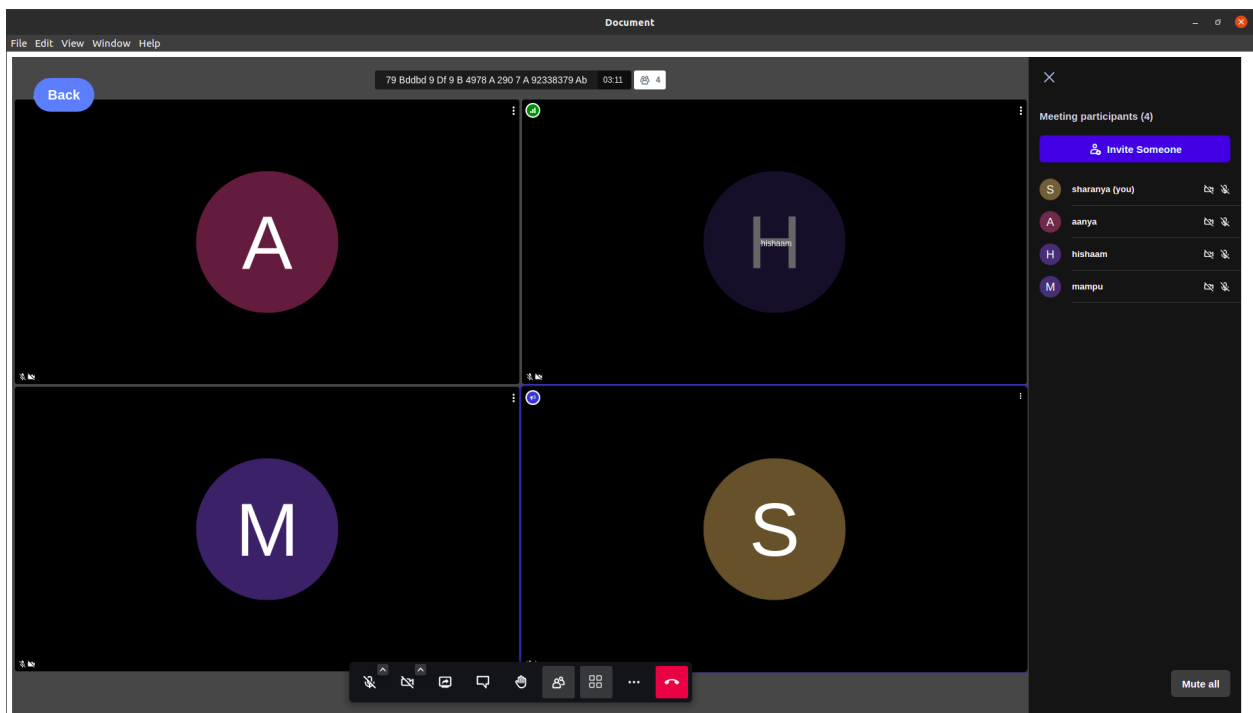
Document

File Edit View Window Help

Back

79 Bddbd 9 Df 9 B 4978 A 290 7 A 92338379 Ab 03:11 4

A

H hishaam

M

S

Meeting participants (4)

Invite Someone

S sharanya (you)

A aanya

H hishaam

M mampu

Mute all